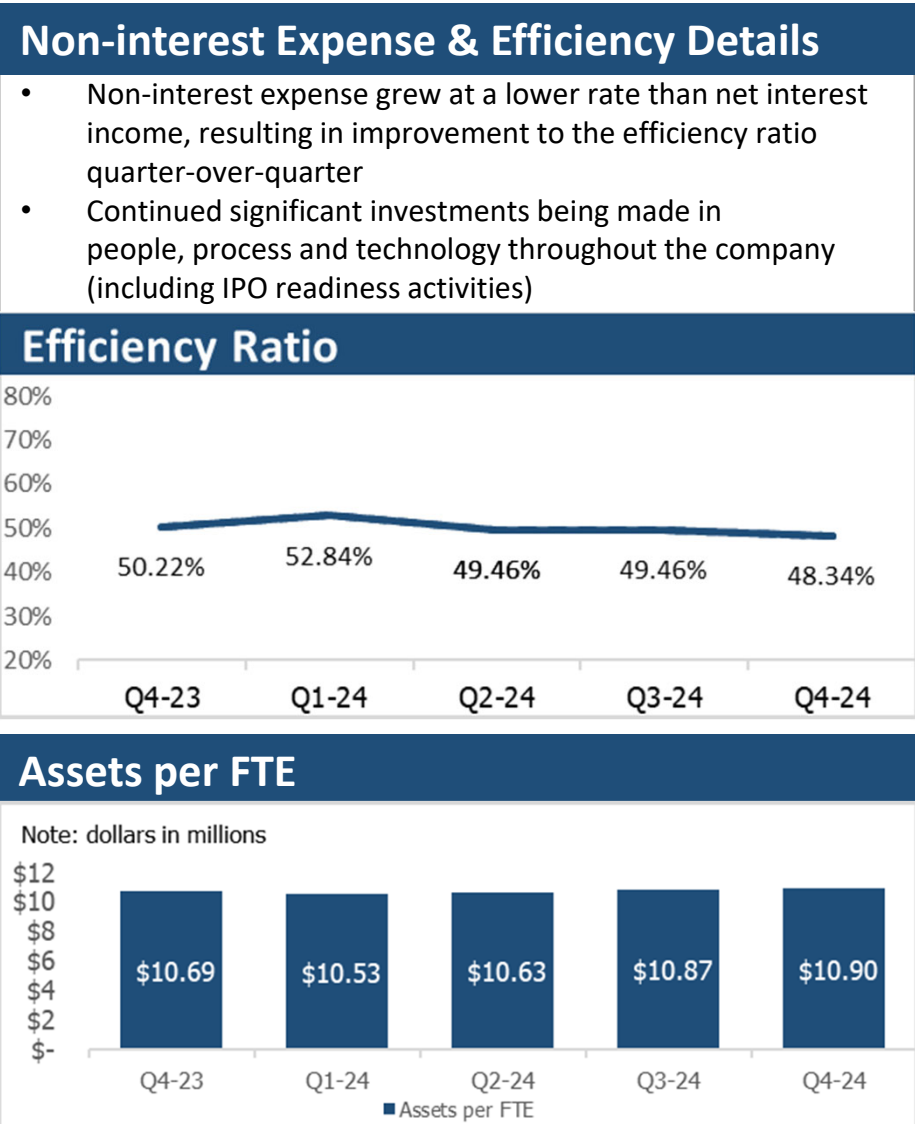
Non-interest Expense & Efficiency Details

- Non-interest expense grew at a lower rate than net interest income, resulting in improvement to the efficiency ratio quarter-over-quarter
- Continued significant investments being made in people, process and technology throughout the company (including IPO readiness activities)

Efficiency Ratio

80%
70%
60%
50%
40%
30%
20%

50.22%
52.84%
49.46%
49.46%
48.34%

Q4-23
Q1-24
Q2-24
Q3-24
Q4-24

Assets per FTE

Note: dollars in millions

$12
$10
$8
$6
$4
$2
$-

$10.69
$10.53
$10.63
$10.87
$10.90

Q4-23
Q1-24
Q2-24
Q3-24
Q4-24

Assets per FTE